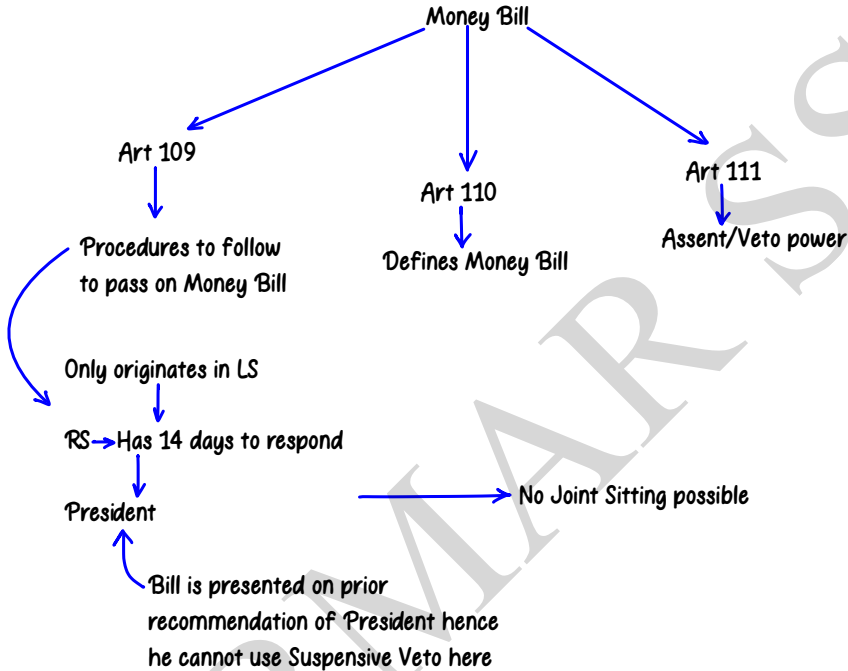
Money Bill

Art 109

Procedures to follow to pass on Money Bill

Only originates in LS

RS Has 14 days to respond

President

No Joint Sitting possible

Bill is presented on prior recommendation of President hence he cannot use Suspensive Veto here

Art 110

Defines Money Bill

Art 111

Assent/Veto power

MAR S